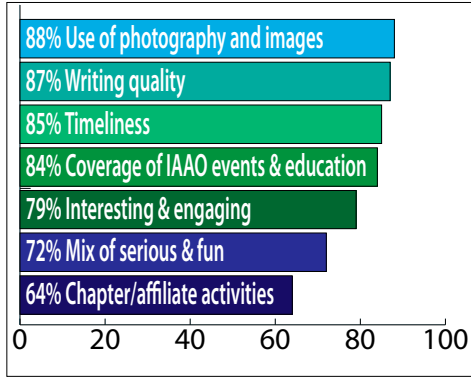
88% Use of photography and images
87% Writing quality
85% Timeliness
84% Coverage of IAAO events & education
79% Interesting & engaging
72% Mix of serious & fun
64% Chapter/affiliate activities

0 20 40 60 80 100